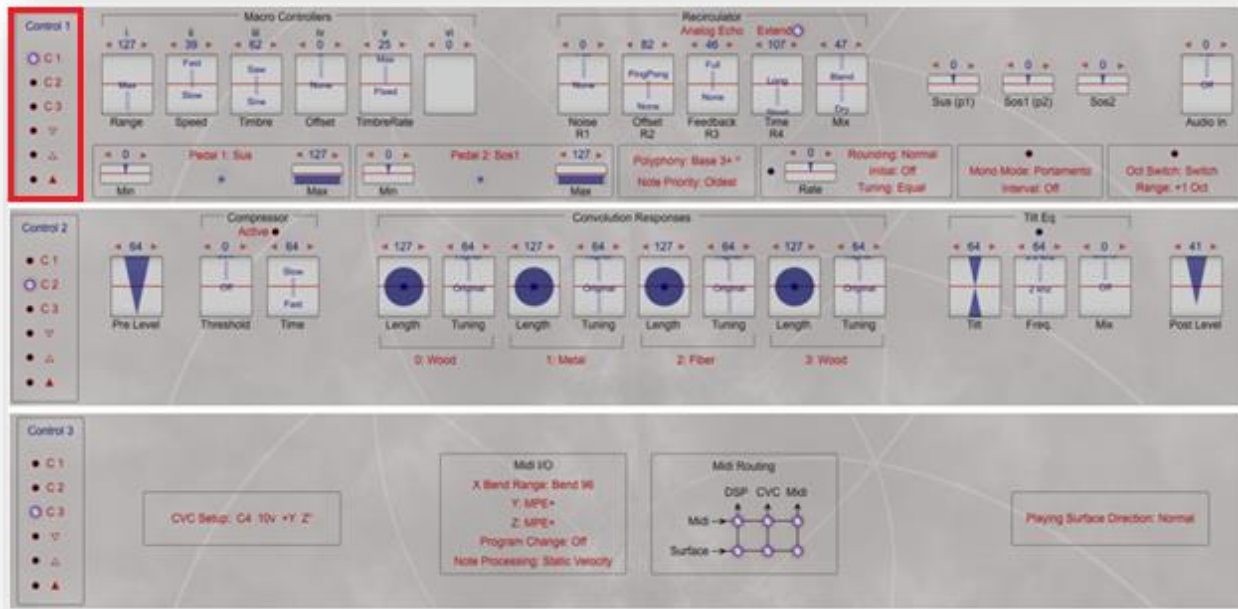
Control 1
C1
C2
C3
▽
△
▲

Macro Controllers
i
127
ii
39
iii
62
iv
0
v
25
vi
0
Max
Fast
Slow
Saw
Sine
None
Max
Fixed
Range
Speed
Timbre
Offset
TimbreRate

Recirculator
Analog Echo
Extend
0
82
46
107
47
None
PingPong
None
Full
None
Long
Short
Blend
Dry
Noise R1
Offset R2
Feedback R3
Time R4
Mix

0
Sus (p1)
0
Sos1 (p2)
0
Sos2
0
Off
Audio In

0
Pedal 1: Sus
127
Min
Max
0
Pedal 2: Sos1
127
Min
Max
Polyphony: Base 3+ *
Note Priority: Oldest
0
Rate
Rounding: Normal
Initial: Off
Tuning: Equal
Mono Mode: Portamento
Interval: Off
Oct Switch: Switch
Range: +1 Oct

Control 2
C1
C2
C3
▽
△
▲

64
Pre Level
Compressor
Active
0
Off
Threshold
64
Slow
Fast
Time

Convolution Responses
127
Length
64
Original
Tuning
127
Length
64
Original
Tuning
127
Length
64
Original
Tuning
127
Length
64
Original
Tuning
0: Wood
1: Metal
2: Fiber
3: Wood

Tilt Eq
64
Tilt
64
Freq.
0
Off
Mix
41
Post Level

Control 3
C1
C2
C3
▽
△
▲

CVC Setup: C4 10v +Y Z'

Midi I/O
X Bend Range: Bend 96
Y: MPE+
Z: MPE+
Program Change: Off
Note Processing: Static Velocity

Midi Routing
DSP CVC Midi
Midi
Surface

Playing Surface Direction: Normal